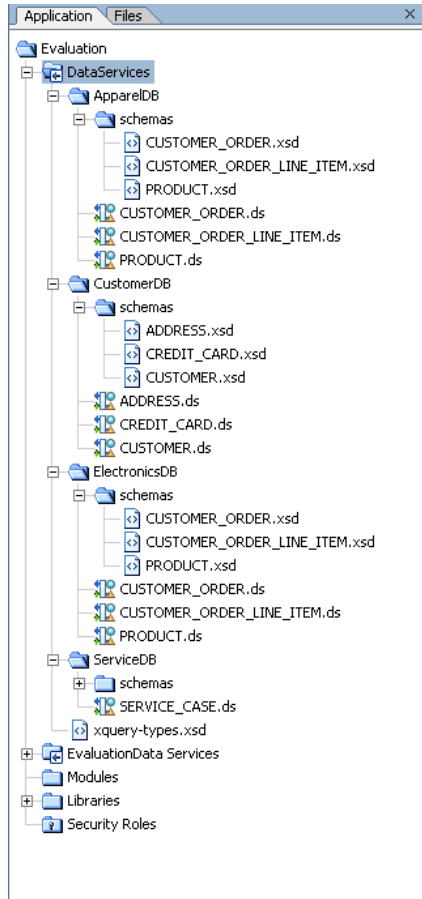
Application Files ×

Evaluation
DataServices
ApparelDB
schemas
CUSTOMER_ORDER.xsd
CUSTOMER_ORDER_LINE_ITEM.xsd
PRODUCT.xsd
CUSTOMER_ORDER.ds
CUSTOMER_ORDER_LINE_ITEM.ds
PRODUCT.ds
CustomerDB
schemas
ADDRESS.xsd
CREDIT_CARD.xsd
CUSTOMER.xsd
ADDRESS.ds
CREDIT_CARD.ds
CUSTOMER.ds
ElectronicsDB
schemas
CUSTOMER_ORDER.xsd
CUSTOMER_ORDER_LINE_ITEM.xsd
PRODUCT.xsd
CUSTOMER_ORDER.ds
CUSTOMER_ORDER_LINE_ITEM.ds
PRODUCT.ds
ServiceDB
schemas
SERVICE_CASE.ds
xquery-types.xsd
EvaluationData Services
Modules
Libraries
Security Roles